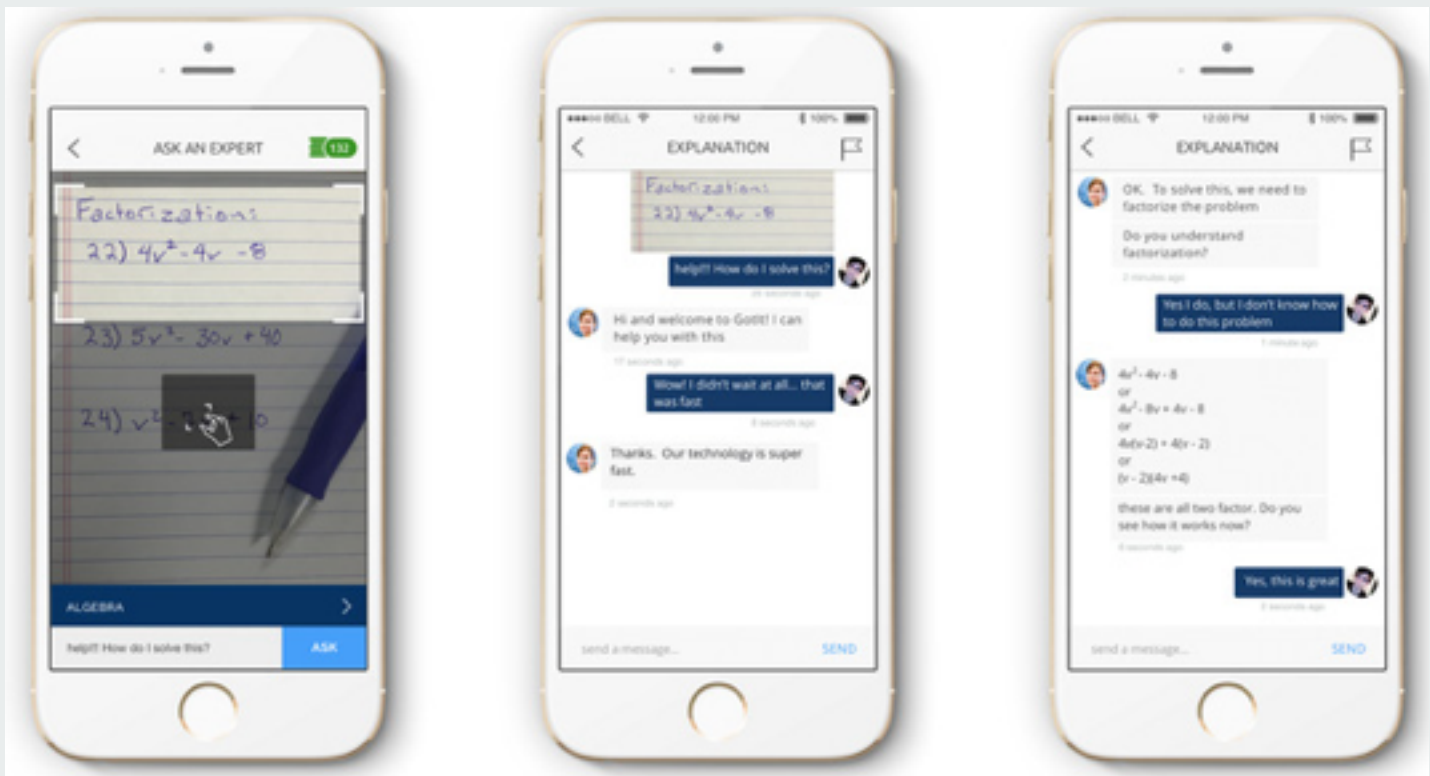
ASK AN EXPERT

132

Factorization:

22) $4v^2-4v-8$

23) $5v^2-30v+40$

24) $v^2-2$ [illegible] $+10$

ALGEBRA

help!! How do I solve this?

ASK

●●●○○ BELL 12:00 PM 100%

EXPLANATION

Factorization:

22) $4v^2-4v-8$

help!! How do I solve this?

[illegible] seconds ago

Hi and welcome to Gotit! I can help you with this

17 seconds ago

Wow! I didn't wait at all... that was fast

8 seconds ago

Thanks. Our technology is super fast.

2 seconds ago

send a message...

SEND

●●●○○ BELL 12:00 PM 100%

EXPLANATION

OK. To solve this, we need to factorize the problem

Do you understand factorization?

2 minutes ago

Yes I do, but I don't know how to do this problem

1 minute ago

$4v^2-4v-8$
or
$4v^2-8v+4v-8$
or
$4v(v-2)+4(v-2)$
or
$(v-2)(4v+4)$

these are all two factor. Do you see how it works now?

8 seconds ago

Yes, this is great

2 seconds ago

send a message...

SEND